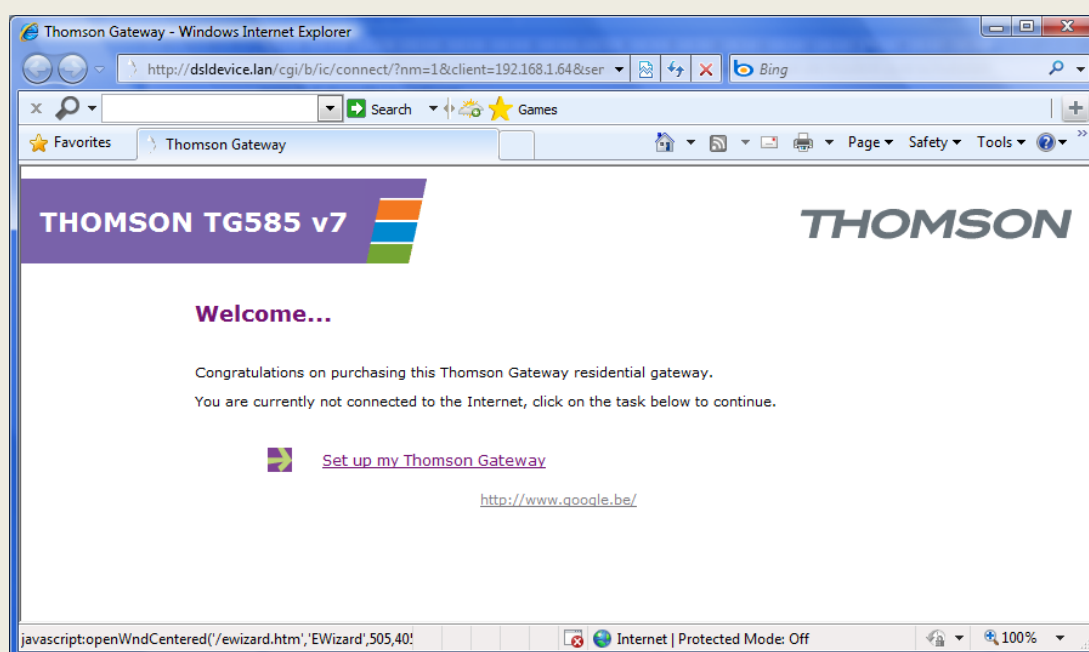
Thomson Gateway - Windows Internet Explorer

http://dsldevice.lan/cgi/b/ic/connect/?nm=1&client=192.168.1.64&ser

Bing

Search

Games

Favorites

Thomson Gateway

Page ▾ Safety ▾ Tools ▾

THOMSON TG585 v7

THOMSON

Welcome...

Congratulations on purchasing this Thomson Gateway residential gateway.

You are currently not connected to the Internet, click on the task below to continue.

Set up my Thomson Gateway

http://www.google.be/

javascript:openWndCentered('/ewizard.htm','EWizard',505,40

Internet | Protected Mode: Off

100%